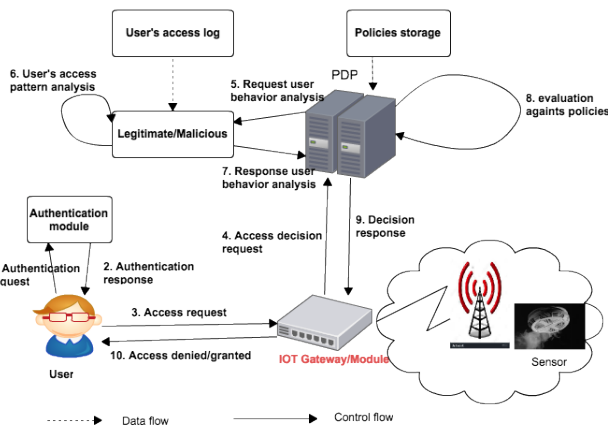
User's access log

Policies storage

6. User's access pattern analysis

PDP

5. Request user behavior analysis

8. evaluation againts policies

Legitimate/Malicious

7. Response user behavior analysis

Authentication module

9. Decision response

4. Access decision request

Authentication quest

2. Authentication response

3. Access request

10. Access denied/granted

IOT Gateway/Module

Sensor

User

Data flow

Control flow